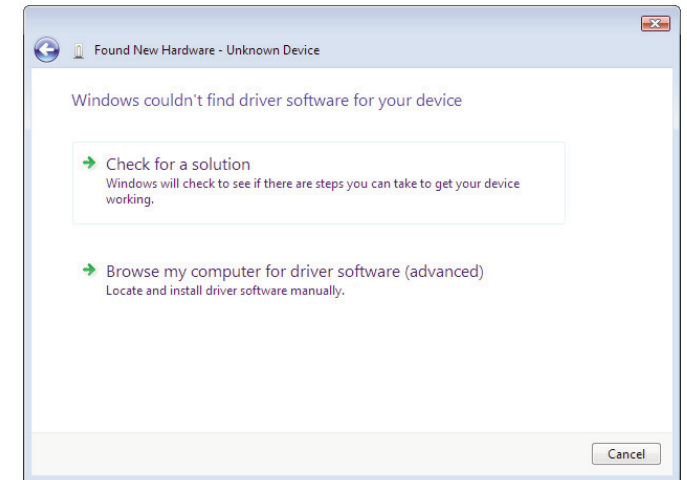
Found New Hardware - Unknown Device

Windows couldn't find driver software for your device

Check for a solution
Windows will check to see if there are steps you can take to get your device working.

Browse my computer for driver software (advanced)
Locate and install driver software manually.

Cancel